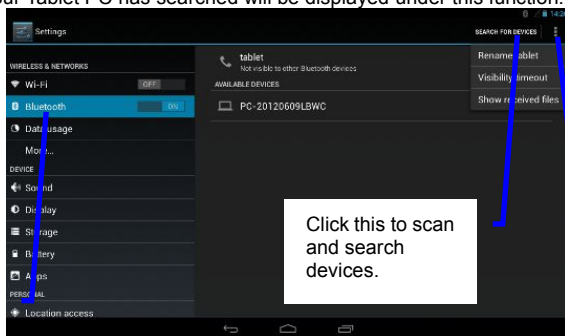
our Tablet PC has searched will be displayed under this function.

Settings

SEARCH FOR DEVICES

14:2

WIRELESS & NETWORKS

Wi-Fi OFF

Bluetooth ON

Data usage

More...

DEVICE

Sound

Display

Storage

Battery

Apps

PERSONAL

Location access

tablet

Not visible to other Bluetooth devices

AVAILABLE DEVICES

PC-20120609LBWC

Rename tablet

Visibility timeout

Show received files

Click this to scan and search devices.